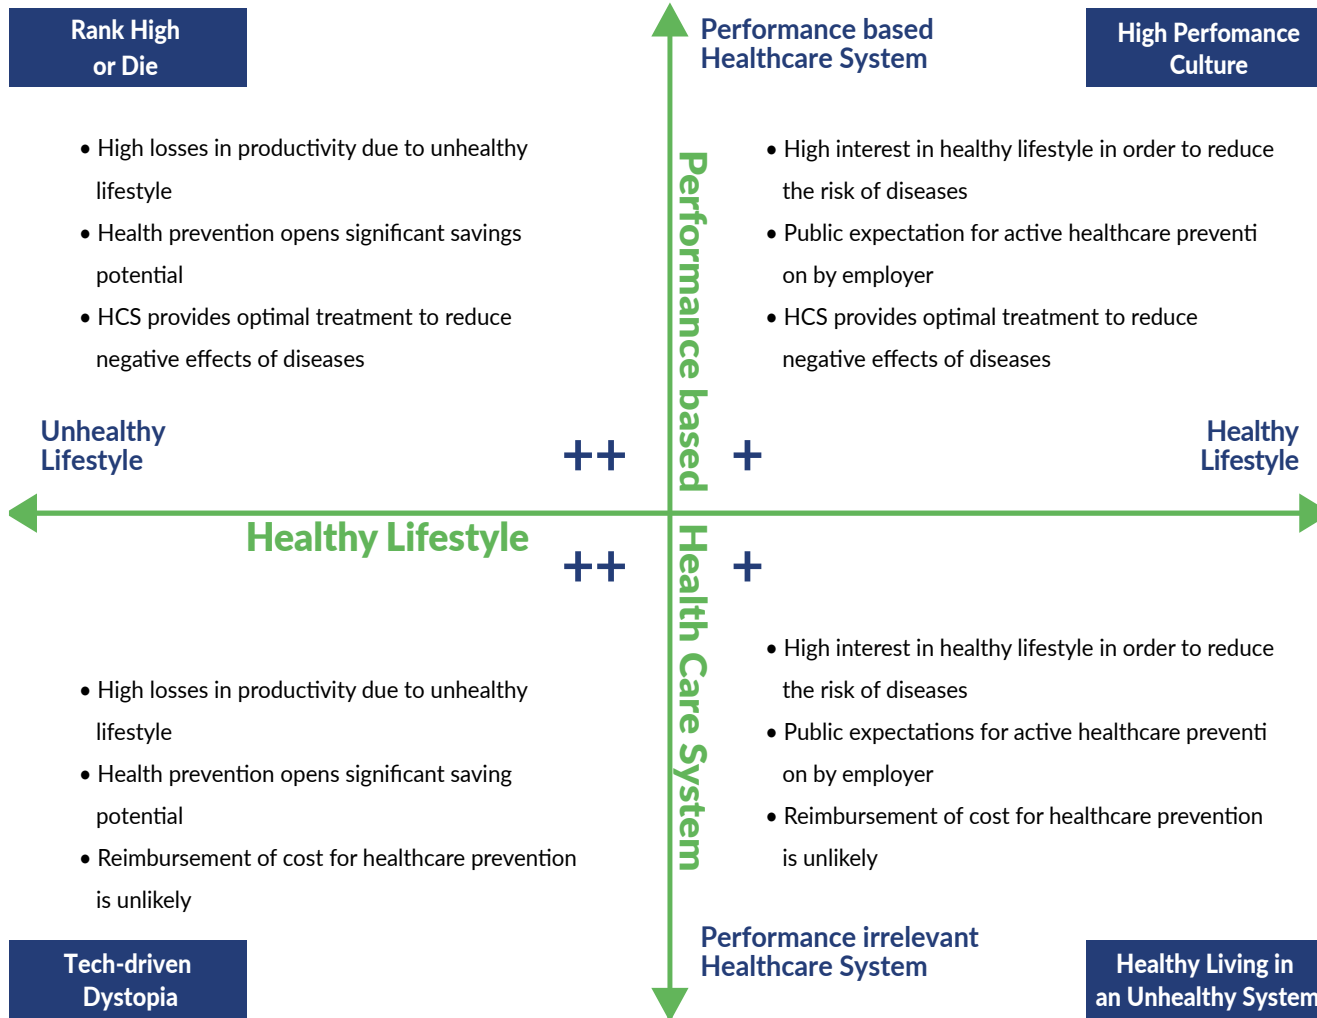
Rank High or Die

Performance based Healthcare System

High Perfomance Culture

• High losses in productivity due to unhealthy lifestyle
• Health prevention opens significant savings potential
• HCS provides optimal treatment to reduce negative effects of diseases

Performance based

• High interest in healthy lifestyle in order to reduce the risk of diseases
• Public expectation for active healthcare preventi on by employer
• HCS provides optimal treatment to reduce negative effects of diseases

Unhealthy Lifestyle

++

+

Healthy Lifestyle

Healthy Lifestyle

++

Health Care System

+

• High interest in healthy lifestyle in order to reduce the risk of diseases
• Public expectations for active healthcare preventi on by employer
• Reimbursement of cost for healthcare prevention is unlikely

• High losses in productivity due to unhealthy lifestyle
• Health prevention opens significant saving potential
• Reimbursement of cost for healthcare prevention is unlikely

Tech-driven Dystopia

Performance irrelevant Healthcare System

Healthy Living in an Unhealthy System